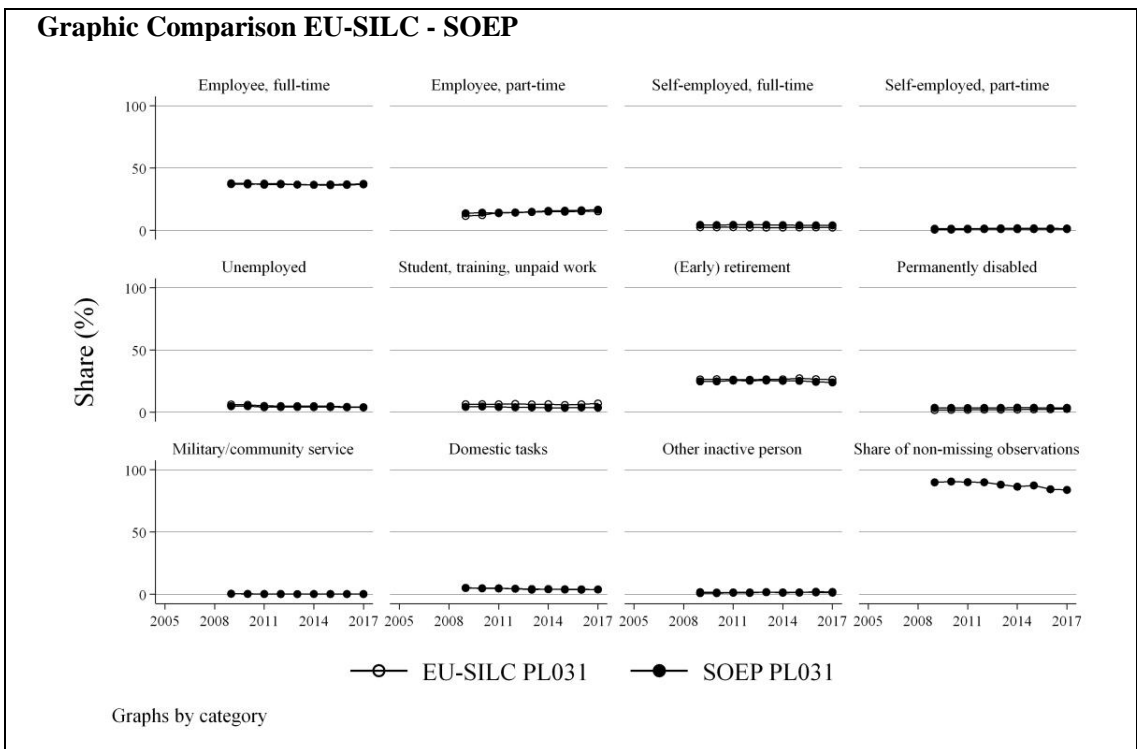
**Graphic Comparison EU-SILC - SOEP**

Employee, full-time

Employee, part-time

Self-employed, full-time

Self-employed, part-time

Unemployed

Student, training, unpaid work

(Early) retirement

Permanently disabled

Military/community service

Domestic tasks

Other inactive person

Share of non-missing observations

Share (%)

100
50
0

100
50
0

100
50
0

2005 2008 2011 2014 2017 2005 2008 2011 2014 2017 2005 2008 2011 2014 2017 2005 2008 2011 2014 2017

EU-SILC PL031

SOEP PL031

Graphs by category